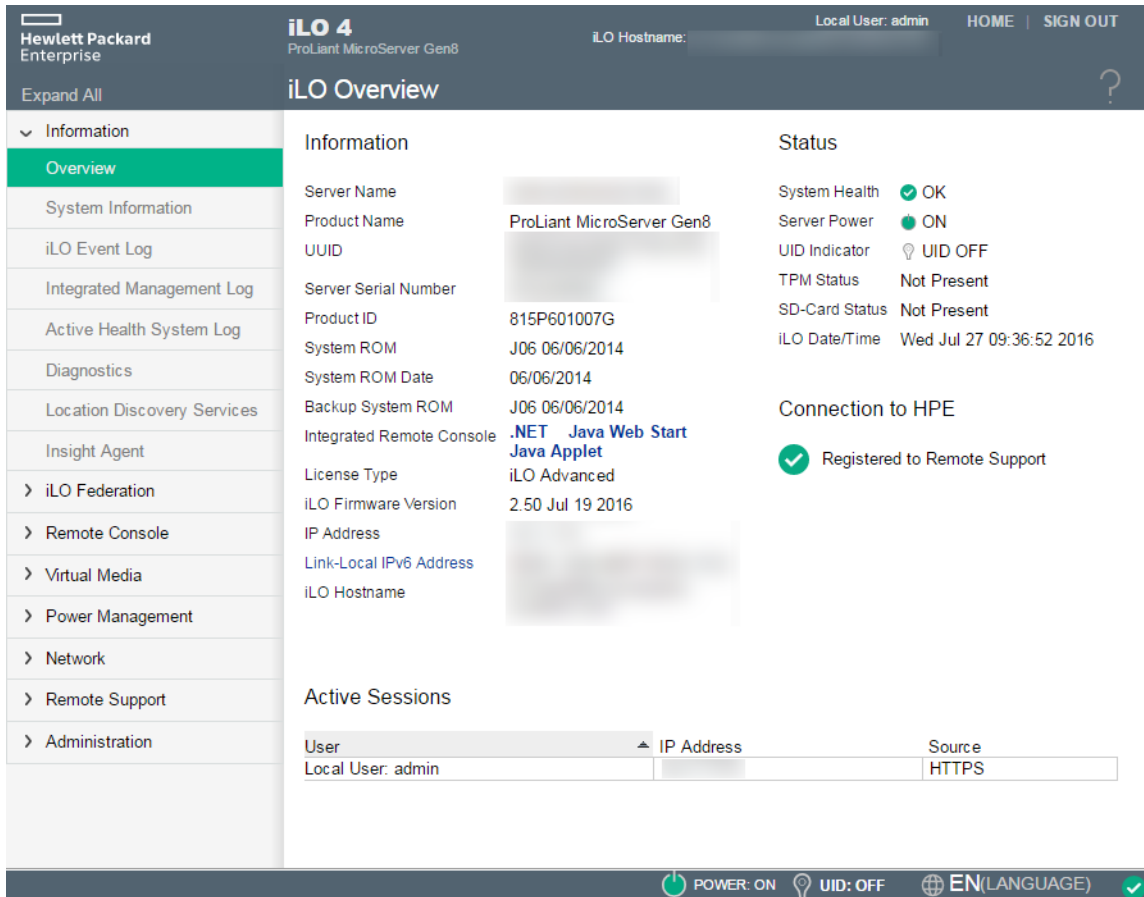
Hewlett Packard Enterprise

iLO 4
ProLiant MicroServer Gen8

iLO Hostname: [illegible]

Local User: admin HOME | SIGN OUT

Expand All

iLO Overview

?

Information
Overview
System Information
iLO Event Log
Integrated Management Log
Active Health System Log
Diagnostics
Location Discovery Services
Insight Agent
iLO Federation
Remote Console
Virtual Media
Power Management
Network
Remote Support
Administration

Information

| | |
|---|---|
| Server Name | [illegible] |
| Product Name | ProLiant MicroServer Gen8 |
| UUID | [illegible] |
| Server Serial Number | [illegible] |
| Product ID | 815P601007G |
| System ROM | J06 06/06/2014 |
| System ROM Date | 06/06/2014 |
| Backup System ROM | J06 06/06/2014 |
| Integrated Remote Console | .NET Java Web Start Java Applet |
| License Type | iLO Advanced |
| iLO Firmware Version | 2.50 Jul 19 2016 |
| IP Address | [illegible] |
| Link-Local IPv6 Address | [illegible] |
| iLO Hostname | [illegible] |

Status

| | |
|---|---|
| System Health | OK |
| Server Power | ON |
| UID Indicator | UID OFF |
| TPM Status | Not Present |
| SD-Card Status | Not Present |
| iLO Date/Time | Wed Jul 27 09:36:52 2016 |

Connection to HPE

Registered to Remote Support

Active Sessions

| User | IP Address | Source |
|---|---|---|
| Local User: admin | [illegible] | HTTPS |

POWER: ON UID: OFF EN(LANGUAGE)